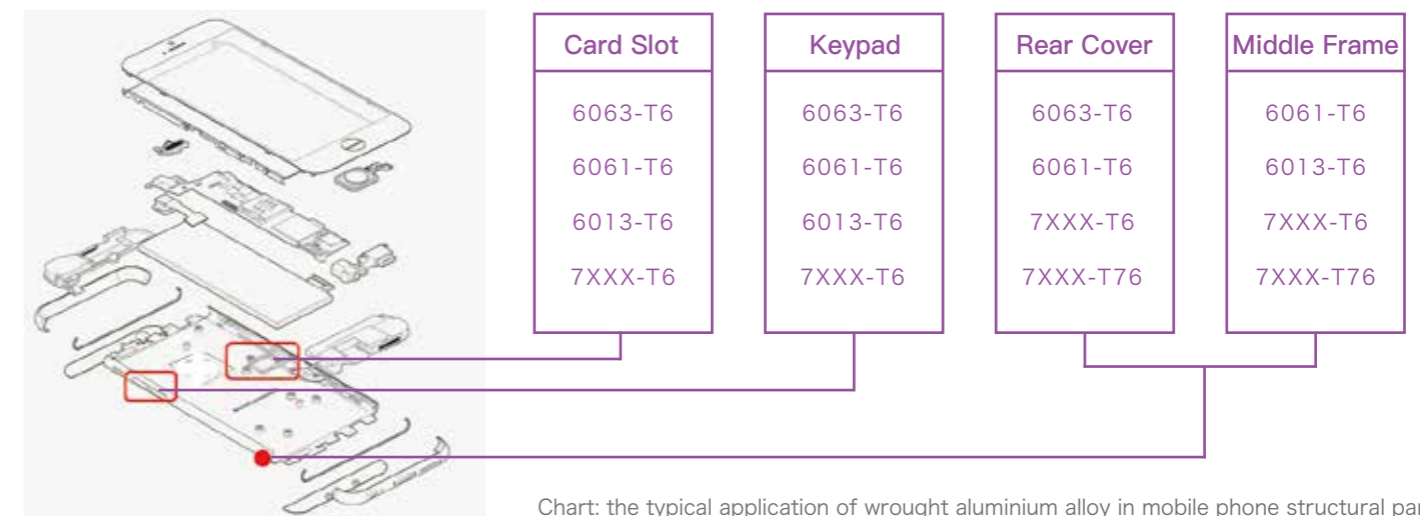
| Card Slot |
|---|
| 6063-T6 |
| 6061-T6 |
| 6013-T6 |
| 7XXX-T6 |

| Keypad |
|---|
| 6063-T6 |
| 6061-T6 |
| 6013-T6 |
| 7XXX-T6 |

| Rear Cover |
|---|
| 6063-T6 |
| 6061-T6 |
| 7XXX-T6 |
| 7XXX-T76 |

| Middle Frame |
|---|
| 6061-T6 |
| 6013-T6 |
| 7XXX-T6 |
| 7XXX-T76 |

Chart: the typical application of wrought aluminium alloy in mobile phone structural pa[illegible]